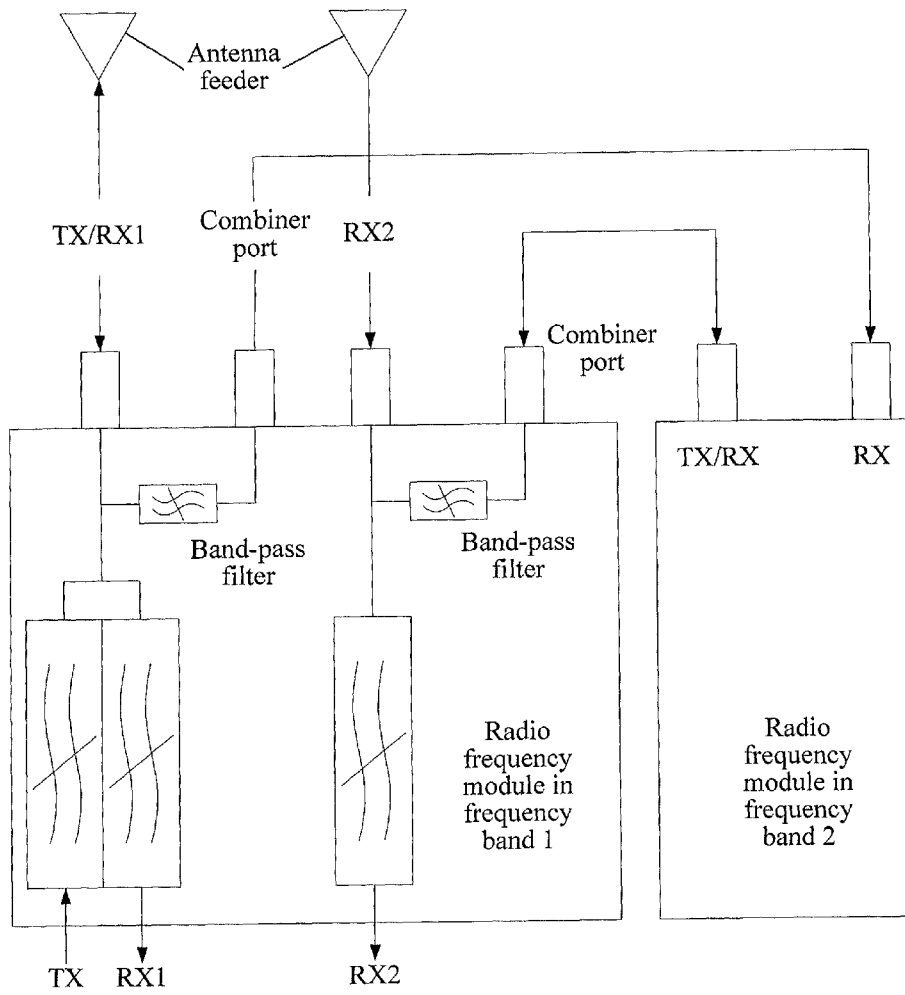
Antenna feeder

TX/RX1

Combiner port

RX2

Combiner port

TX/RX

RX

Band-pass filter

Band-pass filter

Radio frequency module in frequency band 1

Radio frequency module in frequency band 2

TX

RX1

RX2